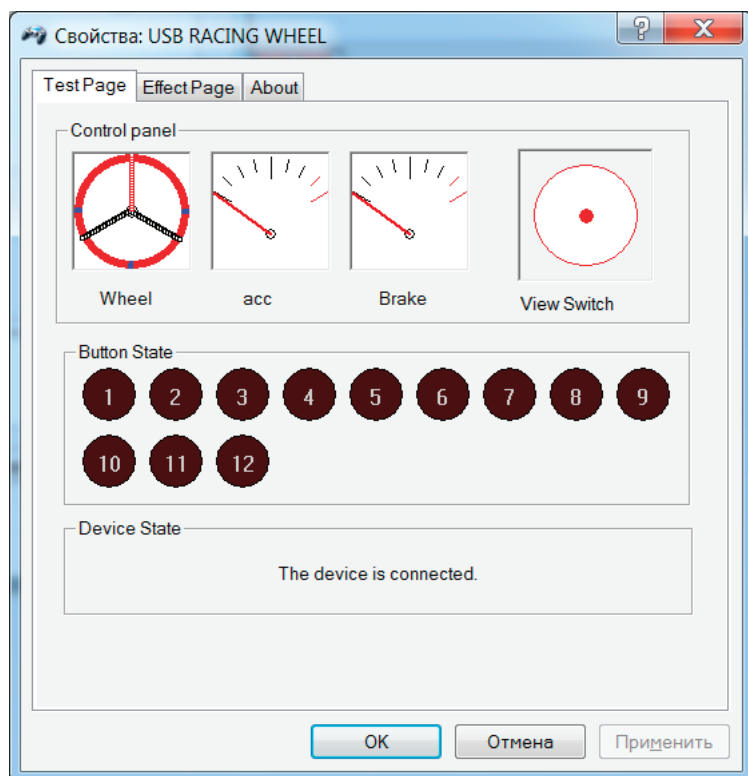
Свойства: USB RACING WHEEL

?
X

Test Page
Effect Page
About

Control panel

Wheel
acc
Brake
View Switch

Button State

1
2
3
4
5
6
7
8
9
10
11
12

Device State

The device is connected.

OK
Отмена
Применить